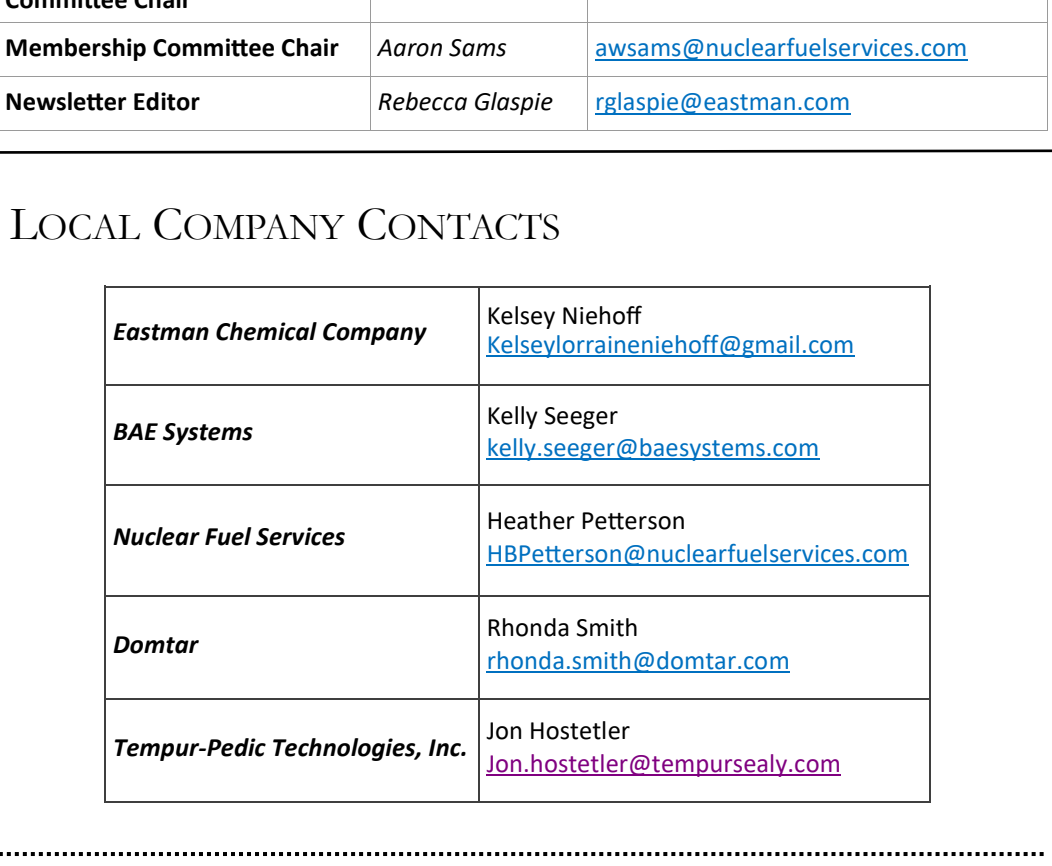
| Committee Chair | | |
|---|---|---|
| **Membership Committee Chair** | *Aaron Sams* | awsams@nuclearfuelservices.com |
| **Newsletter Editor** | *Rebecca Glaspie* | rglaspie@eastman.com |

LOCAL COMPANY CONTACTS

| | |
|---|---|
| ***Eastman Chemical Company*** | Kelsey Niehoff Kelseylorraineniehoff@gmail.com |
| ***BAE Systems*** | Kelly Seeger kelly.seeger@baesystems.com |
| ***Nuclear Fuel Services*** | Heather Petterson HBPetterson@nuclearfuelservices.com |
| ***Domtar*** | Rhonda Smith rhonda.smith@domtar.com |
| ***Tempur-Pedic Technologies, Inc.*** | Jon Hostetler Jon.hostetler@tempursealy.com |